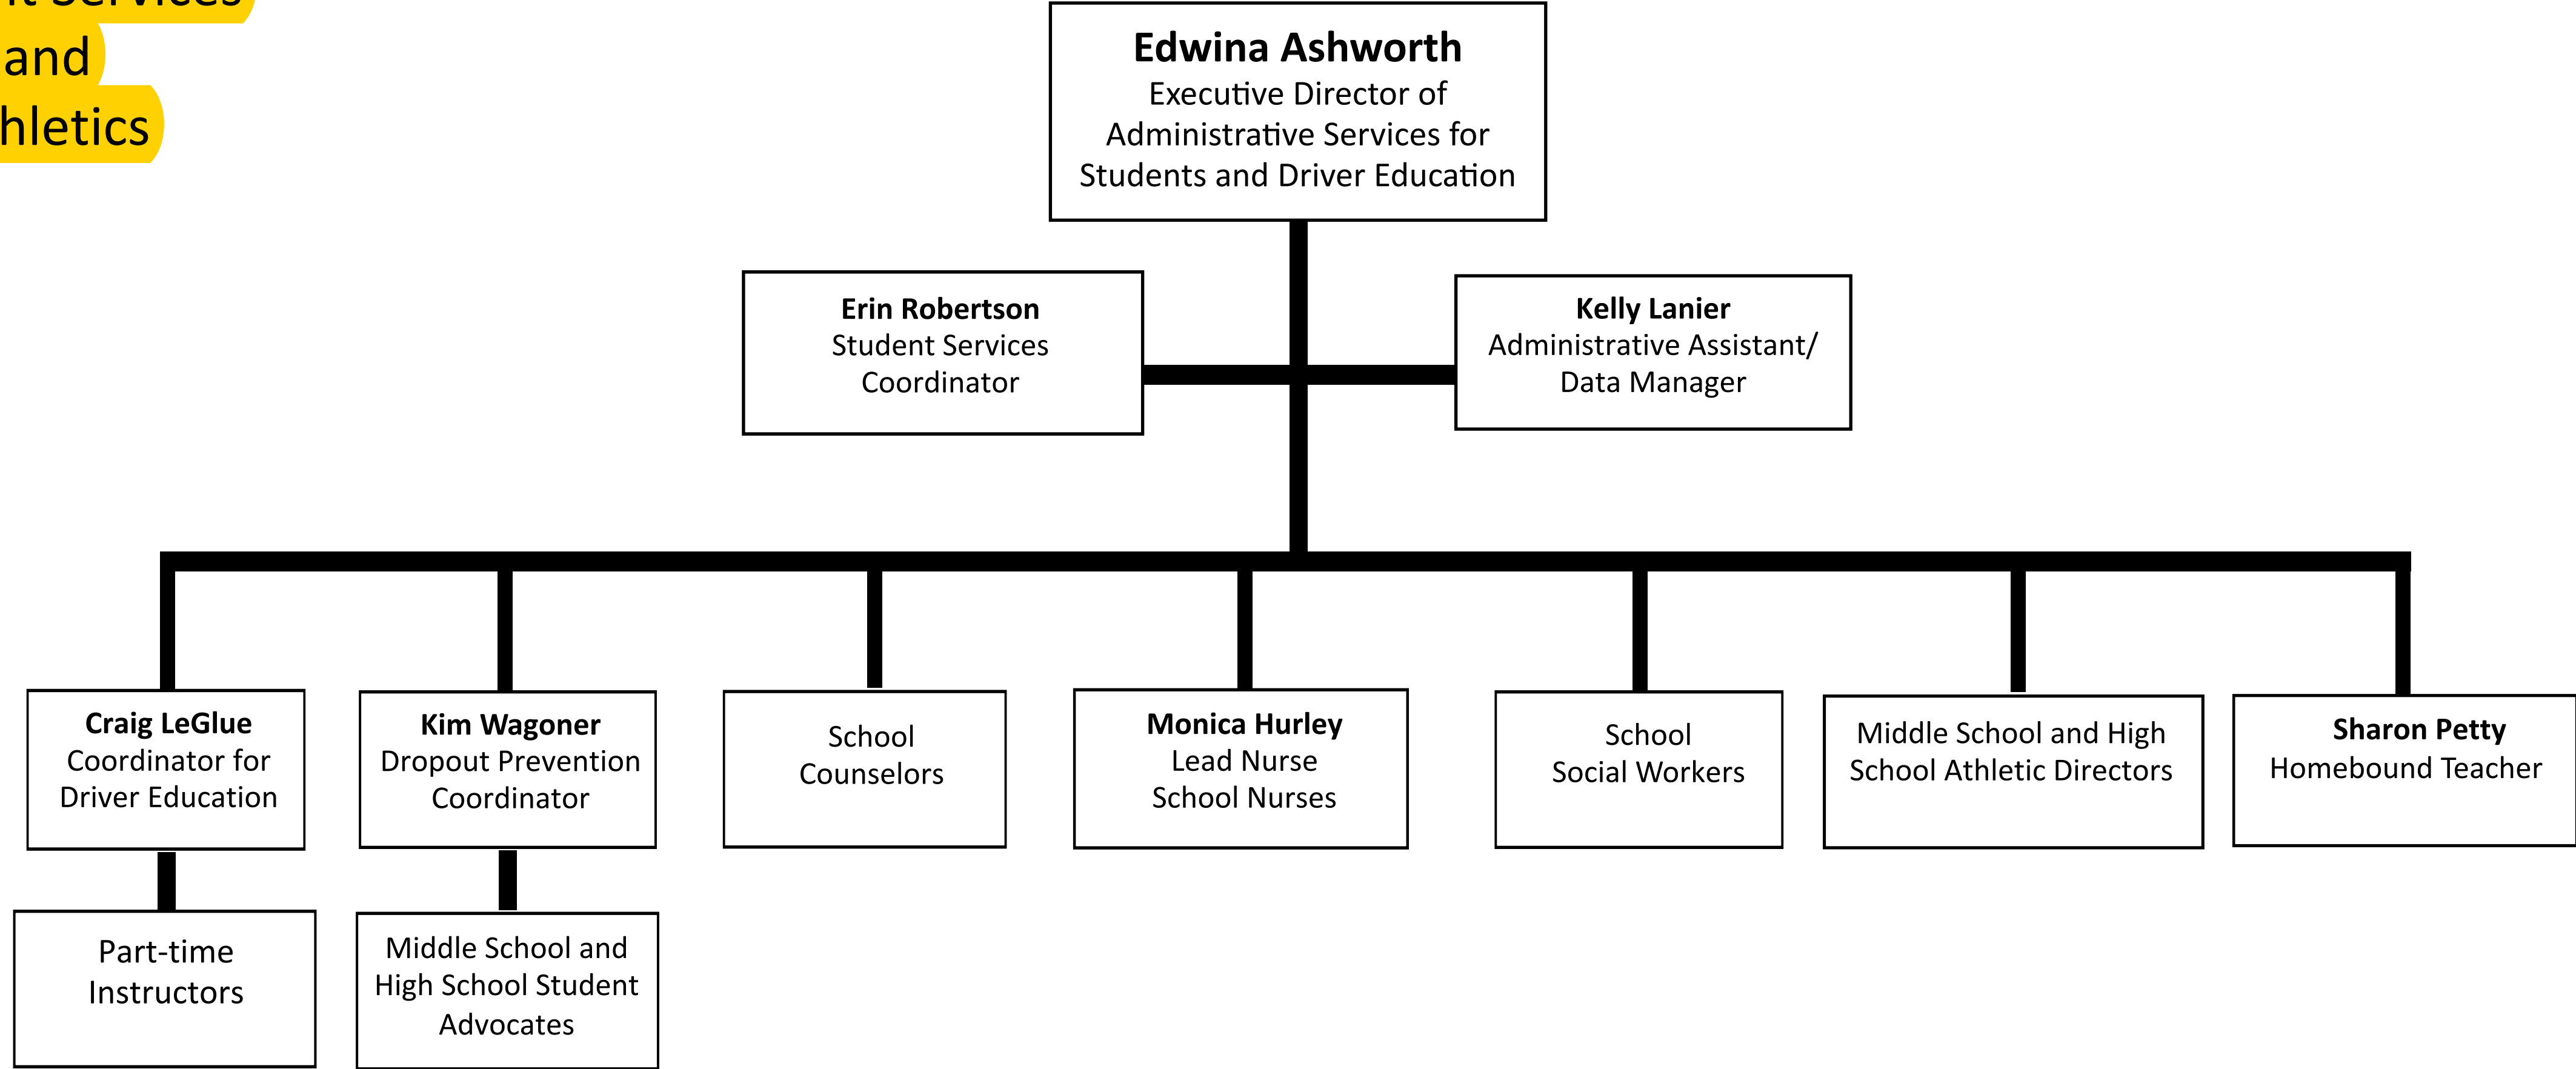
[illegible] and hletics

Edwina Ashworth
Executive Director of Administrative Services for Students and Driver Education

Erin Robertson
Student Services Coordinator

Kelly Lanier
Administrative Assistant/ Data Manager

Craig LeGlue
Coordinator for Driver Education

Part-time Instructors

Kim Wagoner
Dropout Prevention Coordinator

Middle School and High School Student Advocates

School Counselors

Monica Hurley
Lead Nurse
School Nurses

School Social Workers

Middle School and High School Athletic Directors

Sharon Petty
Homebound Teacher